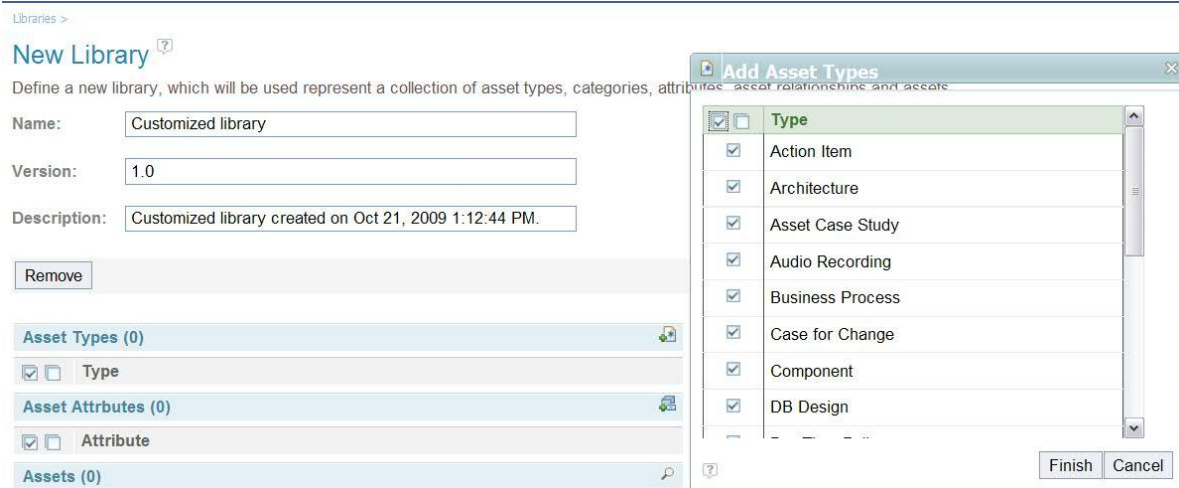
Libraries >

New Library

Define a new library, which will be used represent a collection of asset types, categories, attributes, asset relationships and assets

Name: Customized library

Version: 1.0

Description: Customized library created on Oct 21, 2009 1:12:44 PM.

Remove

Asset Types (0)

Type

Asset Attrbutes (0)

Attribute

Assets (0)

Add Asset Types

| Type |
|---|
| Action Item |
| Architecture |
| Asset Case Study |
| Audio Recording |
| Business Process |
| Case for Change |
| Component |
| DB Design |

Finish Cancel